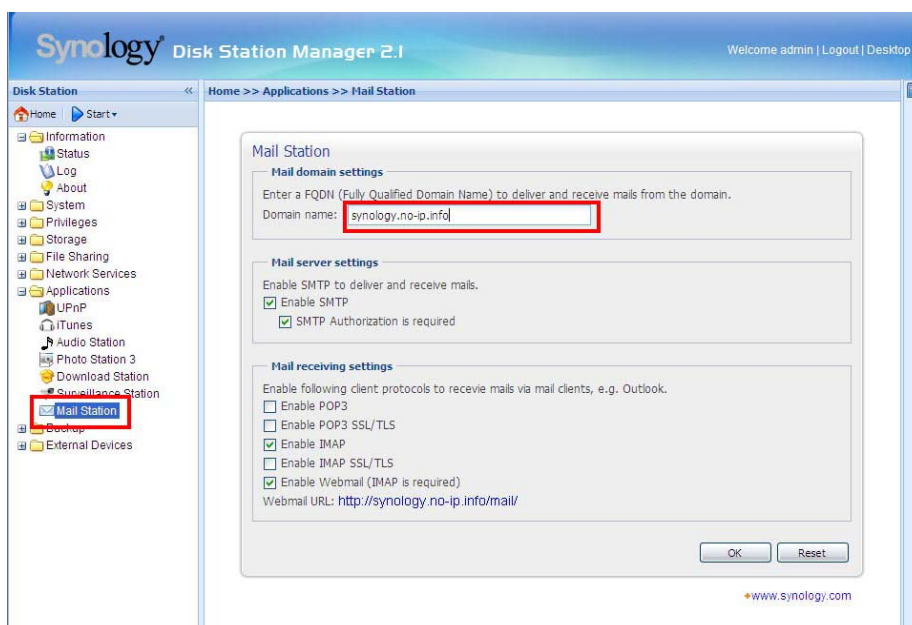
Synology® Disk Station Manager 2.1

Welcome admin | Logout | Desktop

Disk Station «

Home >> Applications >> Mail Station

Home | Start

Information
Status
Log
About
System
Privileges
Storage
File Sharing
Network Services
Applications
UPnP
iTunes
Audio Station
Photo Station 3
Download Station
Surveillance Station
Mail Station
Backup
External Devices

Mail Station

Mail domain settings

Enter a FQDN (Fully Qualified Domain Name) to deliver and receive mails from the domain.

Domain name: synology.no-ip.info

Mail server settings

Enable SMTP to deliver and receive mails.

Enable SMTP

SMTP Authorization is required

Mail receiving settings

Enable following client protocols to recevie mails via mail clients, e.g. Outlook.

Enable POP3

Enable POP3 SSL/TLS

Enable IMAP

Enable IMAP SSL/TLS

Enable Webmail (IMAP is required)

Webmail URL: http://synology.no-ip.info/mail/

OK

Reset

www.synology.com